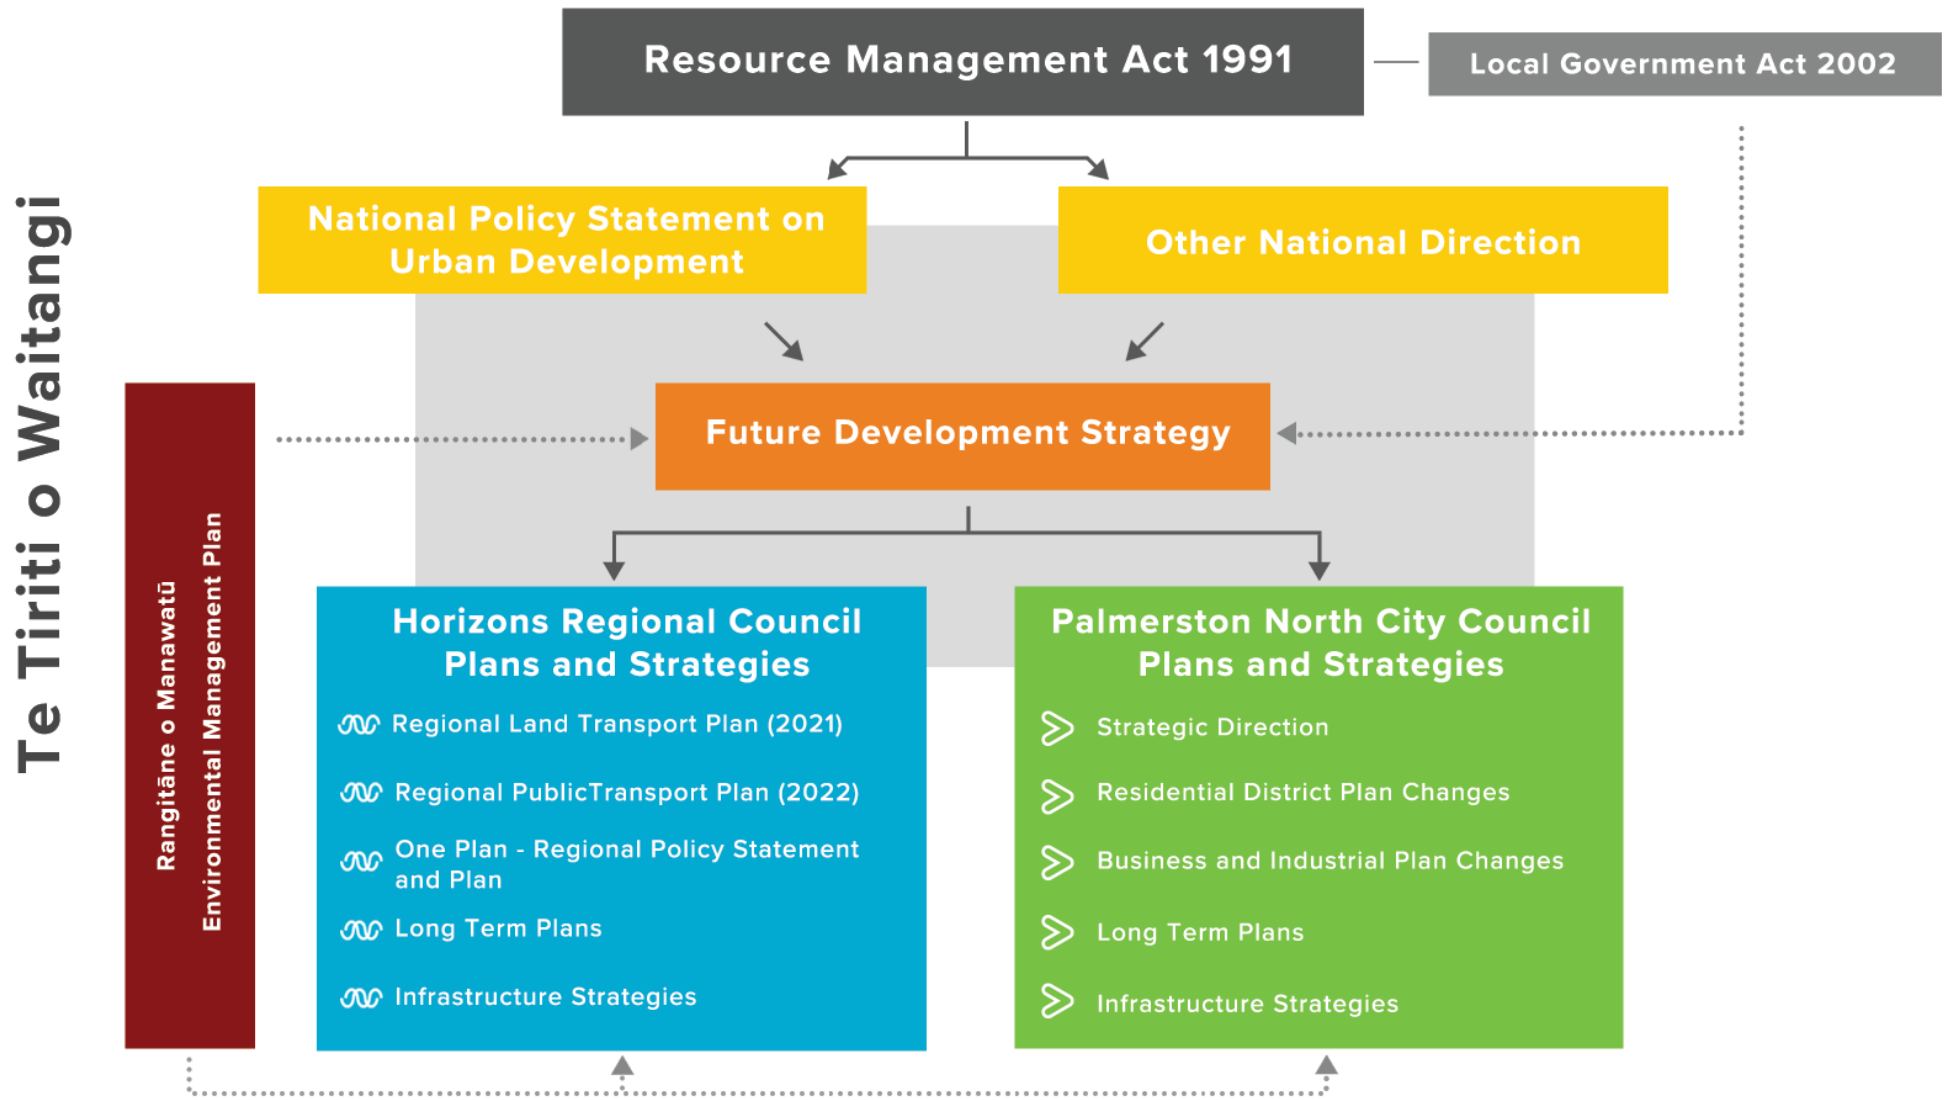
Resource Management Act 1991

Local Government Act 2002

National Policy Statement on Urban Development

Other National Direction

Te Tiriti o Waitangi

Rangitāne o Manawatū Environmental Management Plan

Future Development Strategy

Horizons Regional Council Plans and Strategies

Regional Land Transport Plan (2021)

Regional PublicTransport Plan (2022)

One Plan - Regional Policy Statement and Plan

Long Term Plans

Infrastructure Strategies

Palmerston North City Council Plans and Strategies

Strategic Direction

Residential District Plan Changes

Business and Industrial Plan Changes

Long Term Plans

Infrastructure Strategies